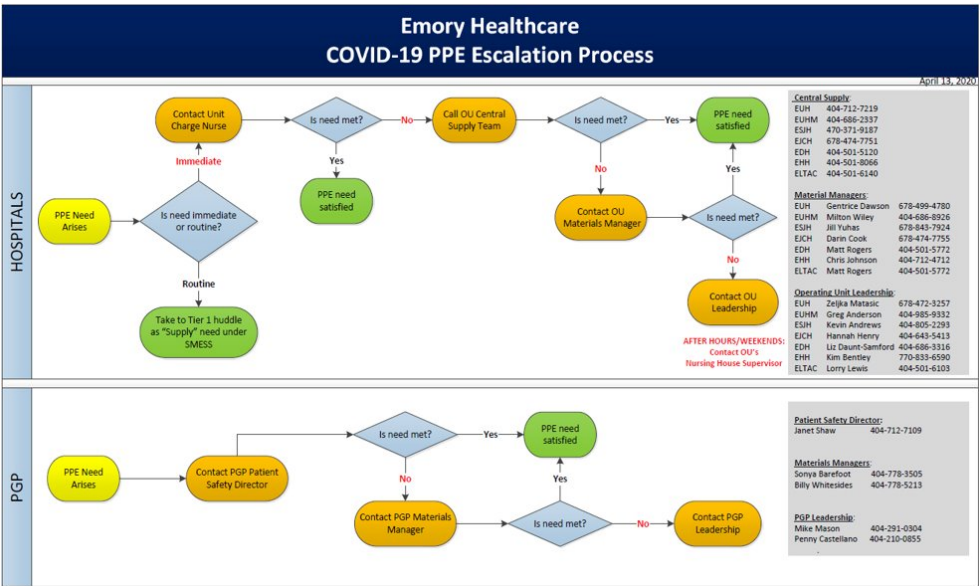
Emory Healthcare
COVID-19 PPE Escalation Process

April 13, 2020

HOSPITALS

PPE Need Arises

Is need immediate or routine?

Immediate

Contact Unit Charge Nurse

Is need met?

No

Yes

PPE need satisfied

Call OU Central Supply Team

Is need met?

Yes

PPE need satisfied

No

Contact OU Materials Manager

Is need met?

Yes

No

Contact OU Leadership

AFTER HOURS/WEEKENDS: Contact OU's Nursing House Supervisor

Routine

Take to Tier 1 huddle as "Supply" need under SMESS

Central Supply:

| | |
|---|---|
| EUH | 404-712-7219 |
| EUHM | 404-686-2337 |
| ESJH | 470-371-9187 |
| EJCH | 678-474-7751 |
| EDH | 404-501-5120 |
| EHH | 404-501-8066 |
| ELTAC | 404-501-6140 |

Material Managers:

| | | |
|---|---|---|
| EUH | Gentrice Dawson | 678-499-4780 |
| EUHM | Milton Wiley | 404-686-8926 |
| ESJH | Jill Yuhas | 678-843-7924 |
| EJCH | Darin Cook | 678-474-7755 |
| EDH | Matt Rogers | 404-501-5772 |
| EHH | Chris Johnson | 404-712-4712 |
| ELTAC | Matt Rogers | 404-501-5772 |

Operating Unit Leadership:

| | | |
|---|---|---|
| EUH | Zeljka Matasic | 678-472-3257 |
| EUHM | Greg Anderson | 404-985-9332 |
| ESJH | Kevin Andrews | 404-805-2293 |
| EJCH | Hannah Henry | 404-643-5413 |
| EDH | Liz Daunt-Samford | 404-686-3316 |
| EHH | Kim Bentley | 770-833-6590 |
| ELTAC | Lorry Lewis | 404-501-6103 |

PGP

PPE Need Arises

Contact PGP Patient Safety Director

Is need met?

Yes

PPE need satisfied

No

Contact PGP Materials Manager

Is need met?

Yes

No

Contact PGP Leadership

Patient Safety Director:
Janet Shaw 404-712-7109

Materials Managers:
Sonya Barefoot 404-778-3505
Billy Whitesides 404-778-5213

PGP Leadership:
Mike Mason 404-291-0304
Penny Castellano 404-210-0855